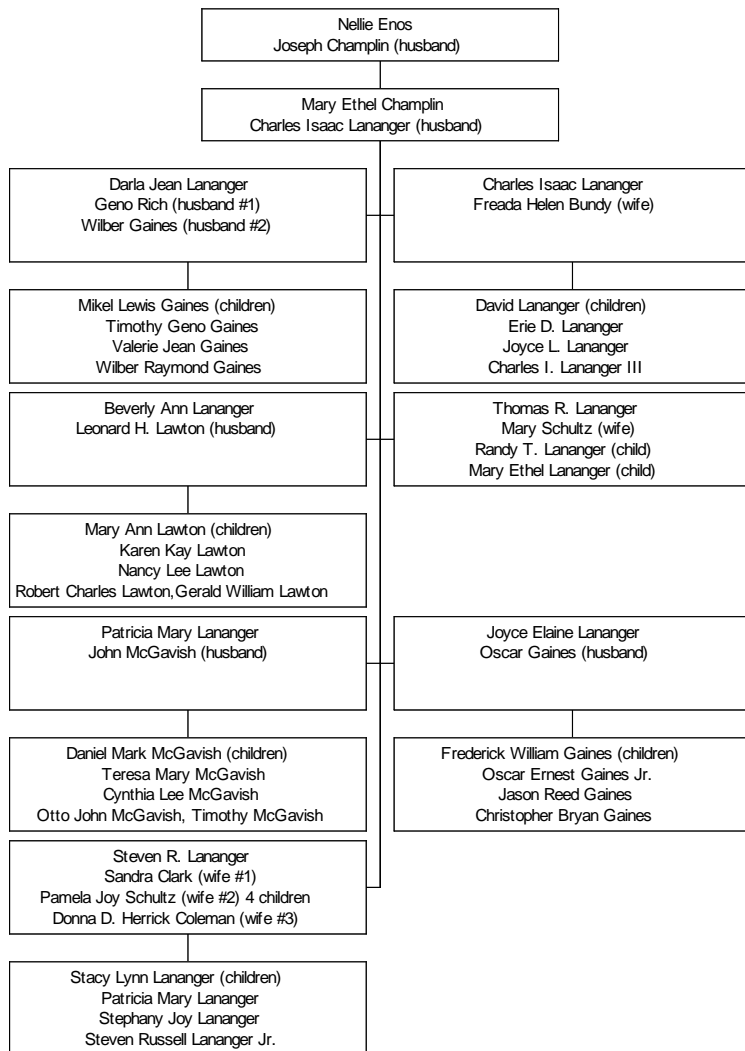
Nellie Enos
Joseph Champlin (husband)

Mary Ethel Champlin
Charles Isaac Lananger (husband)

Darla Jean Lananger
Geno Rich (husband #1)
Wilber Gaines (husband #2)

Mikel Lewis Gaines (children)
Timothy Geno Gaines
Valerie Jean Gaines
Wilber Raymond Gaines

Beverly Ann Lananger
Leonard H. Lawton (husband)

Mary Ann Lawton (children)
Karen Kay Lawton
Nancy Lee Lawton
Robert Charles Lawton, Gerald William Lawton

Patricia Mary Lananger
John McGavish (husband)

Daniel Mark McGavish (children)
Teresa Mary McGavish
Cynthia Lee McGavish
Otto John McGavish, Timothy McGavish

Steven R. Lananger
Sandra Clark (wife #1)
Pamela Joy Schultz (wife #2) 4 children
Donna D. Herrick Coleman (wife #3)

Stacy Lynn Lananger (children)
Patricia Mary Lananger
Stephany Joy Lananger
Steven Russell Lananger Jr.

Charles Isaac Lananger
Freada Helen Bundy (wife)

David Lananger (children)
Erie D. Lananger
Joyce L. Lananger
Charles I. Lananger III

Thomas R. Lananger
Mary Schultz (wife)
Randy T. Lananger (child)
Mary Ethel Lananger (child)

Joyce Elaine Lananger
Oscar Gaines (husband)

Frederick William Gaines (children)
Oscar Ernest Gaines Jr.
Jason Reed Gaines
Christopher Bryan Gaines